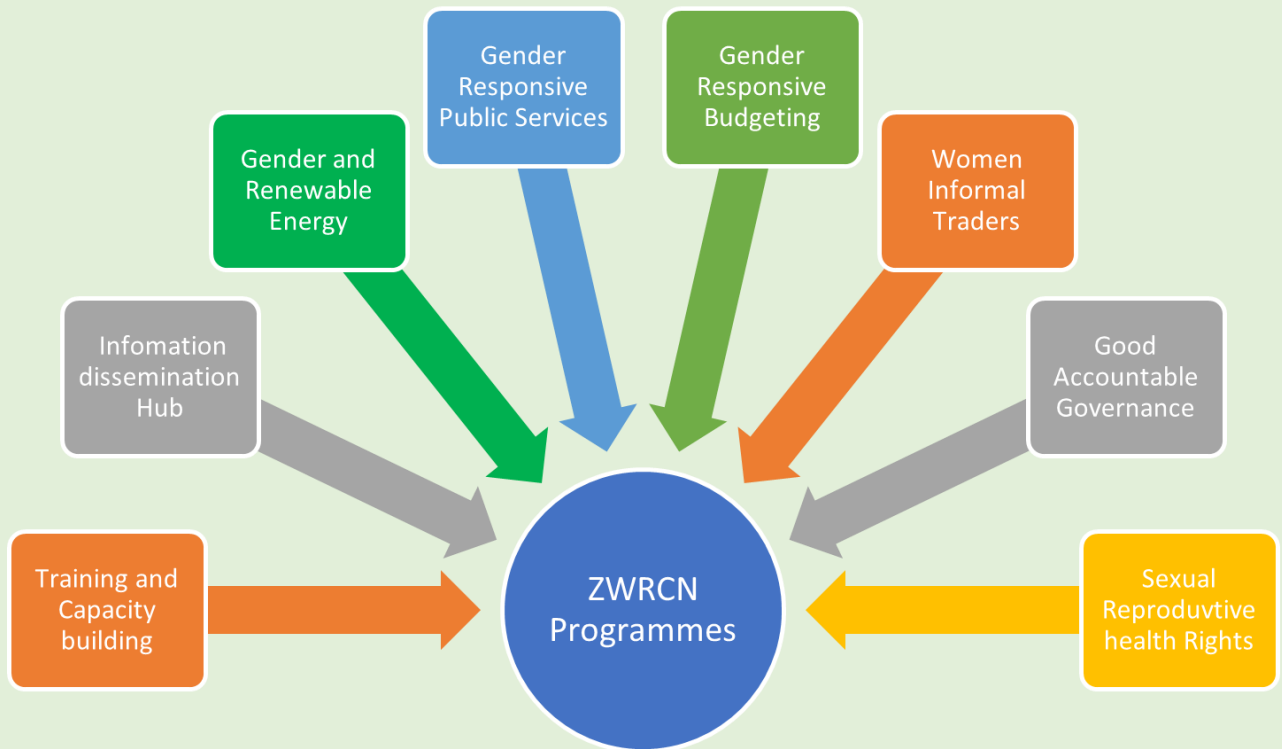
Training and Capacity building

Infomation dissemination Hub

Gender and Renewable Energy

Gender Responsive Public Services

Gender Responsive Budgeting

Women Informal Traders

Good Accountable Governance

Sexual Reproduvtive health Rights

ZWRCN Programmes